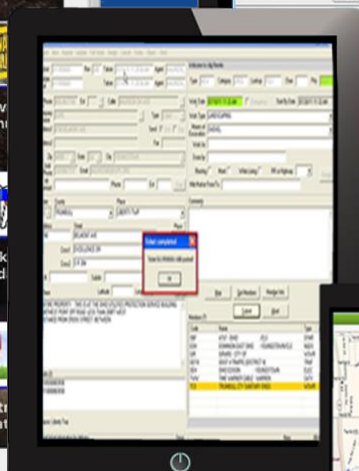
Ticket completed

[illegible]

Ok

Welcome to dig Remote

Work Date

Work Type LANDSCAPING

Remarks

Summary

Save

Cancel

Members

TRUMBULL

LIBERTY TWP

BELMONT AVE

EXCELLENCE DR

AT&T OHIO

DOMINION EAST OHIO

GRAND - CITY OF

EAST & FRANKLIN DISTRICT

OHIO EDISON

TIME WARNER CABLE

TRUMBULL CITY SANITARY

OCS

Comment

Liberty Twp